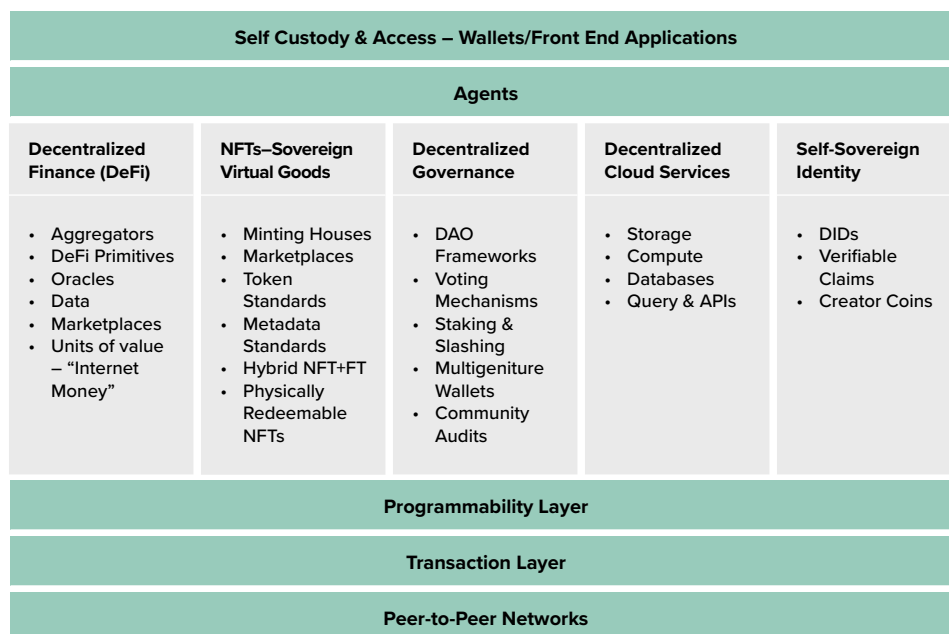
Self Custody & Access – Wallets/Front End Applications

Agents

| Decentralized Finance (DeFi) | NFTs–Sovereign Virtual Goods | Decentralized Governance | Decentralized Cloud Services | Self-Sovereign Identity |
|---|---|---|---|---|
| • Aggregators<br>• DeFi Primitives<br>• Oracles<br>• Data<br>• Marketplaces<br>• Units of value – "Internet Money" | • Minting Houses<br>• Marketplaces<br>• Token Standards<br>• Metadata Standards<br>• Hybrid NFT+FT<br>• Physically Redeemable NFTs | • DAO Frameworks<br>• Voting Mechanisms<br>• Staking & Slashing<br>• Multigeniture Wallets<br>• Community Audits | • Storage<br>• Compute<br>• Databases<br>• Query & APIs | • DIDs<br>• Verifiable Claims<br>• Creator Coins |

Programmability Layer

Transaction Layer

Peer-to-Peer Networks